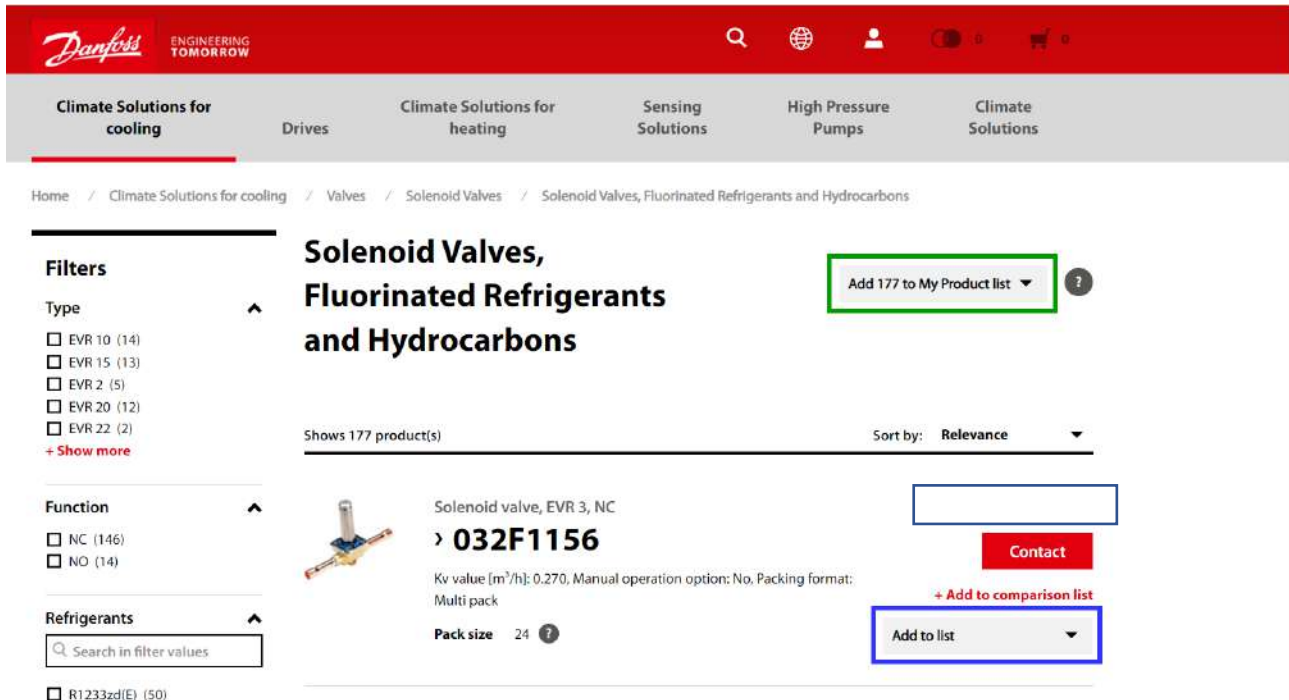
Danfoss ENGINEERING TOMORROW

0 0

Climate Solutions for cooling | Drives | Climate Solutions for heating | Sensing Solutions | High Pressure Pumps | Climate Solutions

Home / Climate Solutions for cooling / Valves / Solenoid Valves / Solenoid Valves, Fluorinated Refrigerants and Hydrocarbons

Filters

Type
EVR 10 (14)
EVR 15 (13)
EVR 2 (5)
EVR 20 (12)
EVR 22 (2)
+ Show more

Function
NC (146)
NO (14)

Refrigerants
Search in filter values
R1233zd(E) (50)

Solenoid Valves, Fluorinated Refrigerants and Hydrocarbons

Add 177 to My Product list

?

Shows 177 product(s)

Sort by: Relevance

Solenoid valve, EVR 3, NC

› 032F1156

Kv value [m$^3$/h]: 0.270, Manual operation option: No, Packing format: Multi pack

Pack size 24

Contact

+ Add to comparison list

Add to list